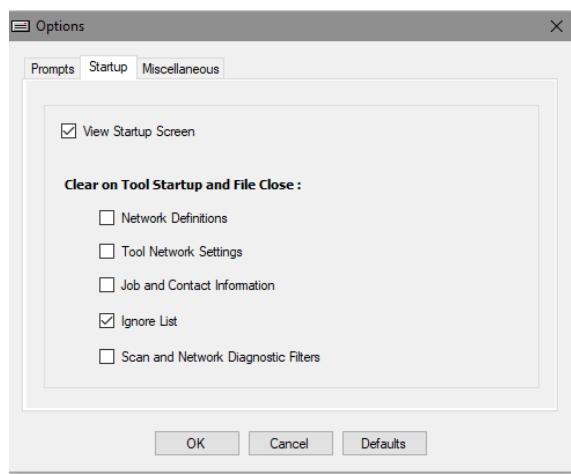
Options ×

Prompts Startup Miscellaneous

☑ View Startup Screen

Clear on Tool Startup and File Close :

☐ Network Definitions

☐ Tool Network Settings

☐ Job and Contact Information

☑ Ignore List

☐ Scan and Network Diagnostic Filters

OK Cancel Defaults